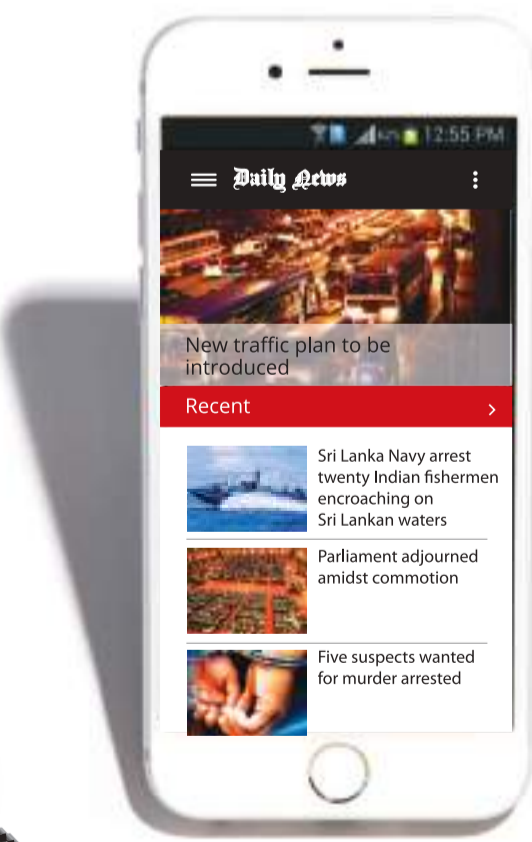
12:55 PM

Daily News

New traffic plan to be introduced

Recent

Sri Lanka Navy arrest twenty Indian fishermen encroaching on Sri Lankan waters

Parliament adjourned amidst commotion

Five suspects wanted for murder arrested